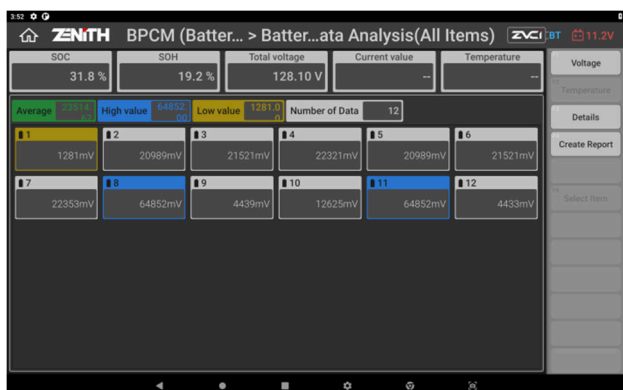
3:52

ZENITH BPCM (Batter... > Batter...ata Analysis(All Items) ZVCI BT 11.2V

| SOC | SOH | Total voltage | Current value | Temperature |
|---|---|---|---|---|
| 31.8 % | 19.2 % | 128.10 V | -- | -- |

Voltage

Temperature

Details

Create Report

Select Item

Average 23514.83 High value 64852.00 Low value 1281.0 Number of Data 12

| 1 | 2 | 3 | 4 | 5 | 6 |
|---|---|---|---|---|---|
| 1281mV | 20989mV | 21521mV | 22321mV | 20989mV | 21521mV |

| 7 | 8 | 9 | 10 | 11 | 12 |
|---|---|---|---|---|---|
| 22353mV | 64852mV | 4439mV | 12625mV | 64852mV | 4433mV |